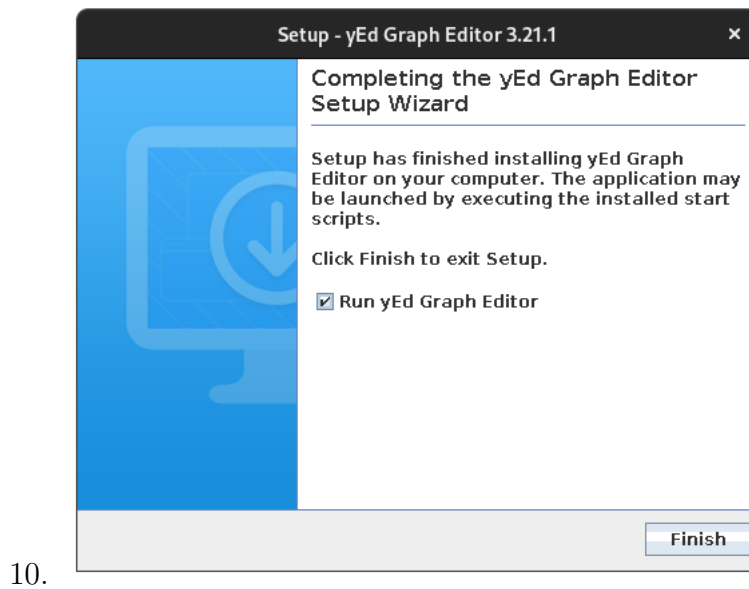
10.

Setup - yEd Graph Editor 3.21.1

×

Completing the yEd Graph Editor Setup Wizard

Setup has finished installing yEd Graph Editor on your computer. The application may be launched by executing the installed start scripts.

Click Finish to exit Setup.

☑ Run yEd Graph Editor

Finish